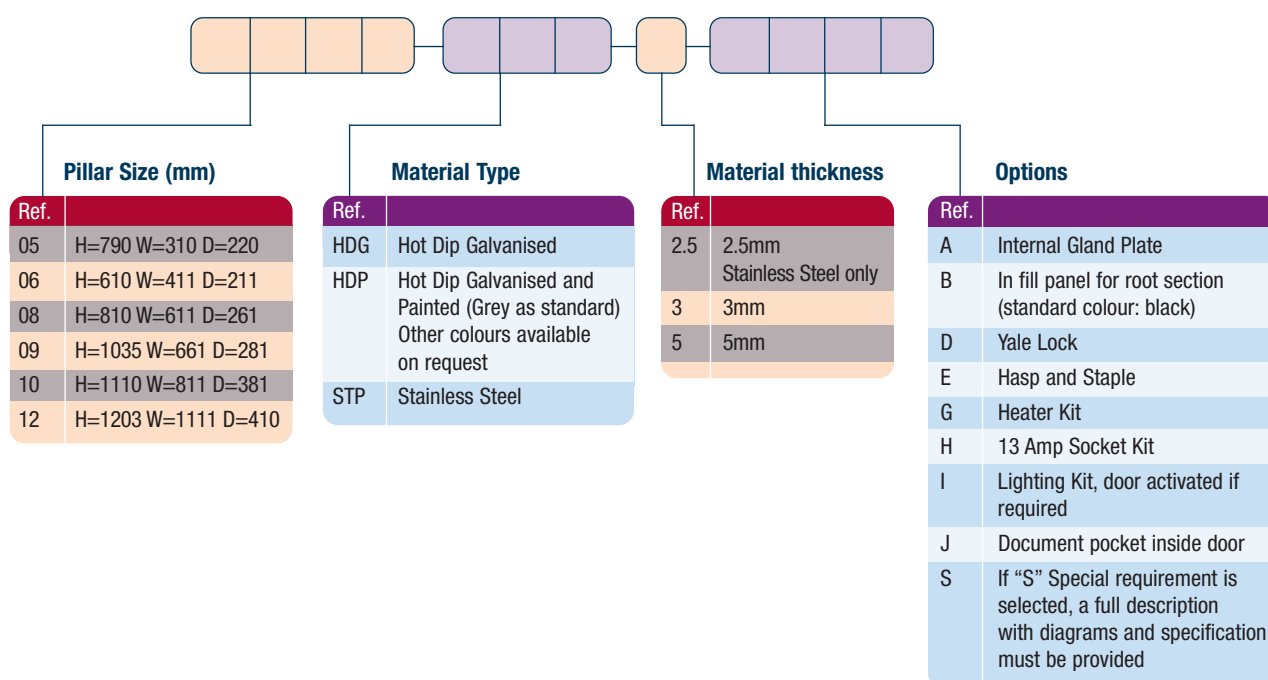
Pillar Size (mm)

| Ref. | |
|---|---|
| 05 | H=790 W=310 D=220 |
| 06 | H=610 W=411 D=211 |
| 08 | H=810 W=611 D=261 |
| 09 | H=1035 W=661 D=281 |
| 10 | H=1110 W=811 D=381 |
| 12 | H=1203 W=1111 D=410 |

Material Type

| Ref. | |
|---|---|
| HDG | Hot Dip Galvanised |
| HDP | Hot Dip Galvanised and Painted (Grey as standard) Other colours available on request |
| STP | Stainless Steel |

Material thickness

| Ref. | |
|---|---|
| 2.5 | 2.5mm Stainless Steel only |
| 3 | 3mm |
| 5 | 5mm |

Options

| Ref. | |
|---|---|
| A | Internal Gland Plate |
| B | In fill panel for root section (standard colour: black) |
| D | Yale Lock |
| E | Hasp and Staple |
| G | Heater Kit |
| H | 13 Amp Socket Kit |
| I | Lighting Kit, door activated if required |
| J | Document pocket inside door |
| S | If "S" Special requirement is selected, a full description with diagrams and specification must be provided |